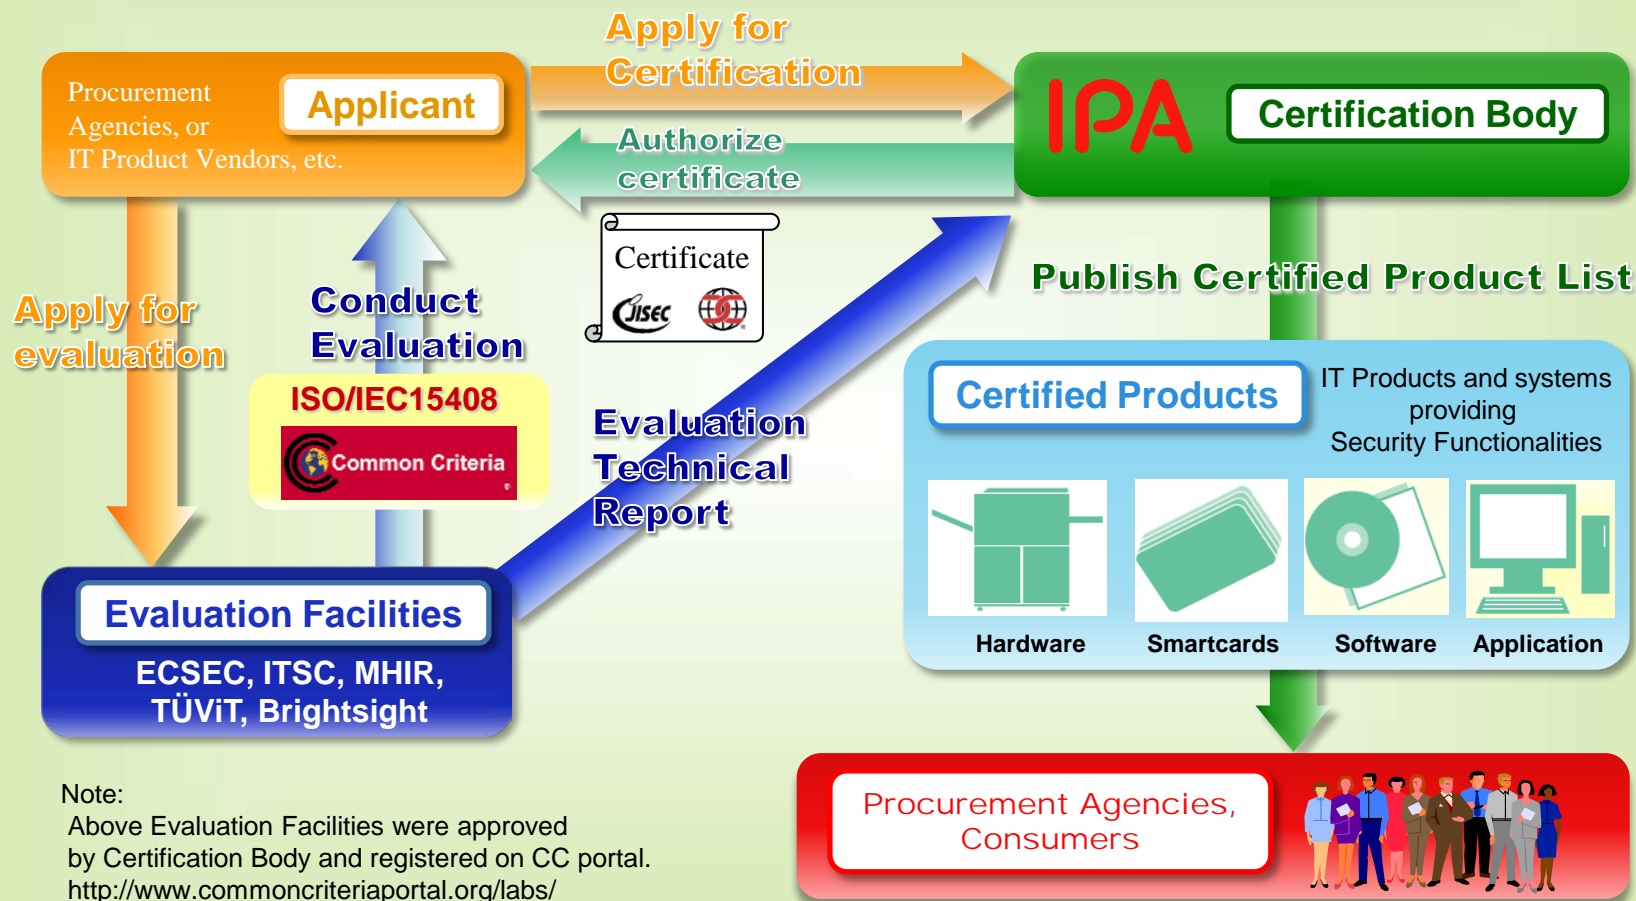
Procurement Agencies, or IT Product Vendors, etc.

Applicant

Apply for Certification

Authorize certificate

IPA

Certification Body

Certificate

JISEC

Apply for evaluation

Conduct Evaluation

ISO/IEC15408

Common Criteria

Evaluation Technical Report

Publish Certified Product List

Certified Products

IT Products and systems providing Security Functionalities

Hardware

Smartcards

Software

Application

Evaluation Facilities

ECSEC, ITSC, MHIR, TÜViT, Brightsight

Procurement Agencies, Consumers

Note:
Above Evaluation Facilities were approved by Certification Body and registered on CC portal.
http://www.commoncriteriaportal.org/labs/